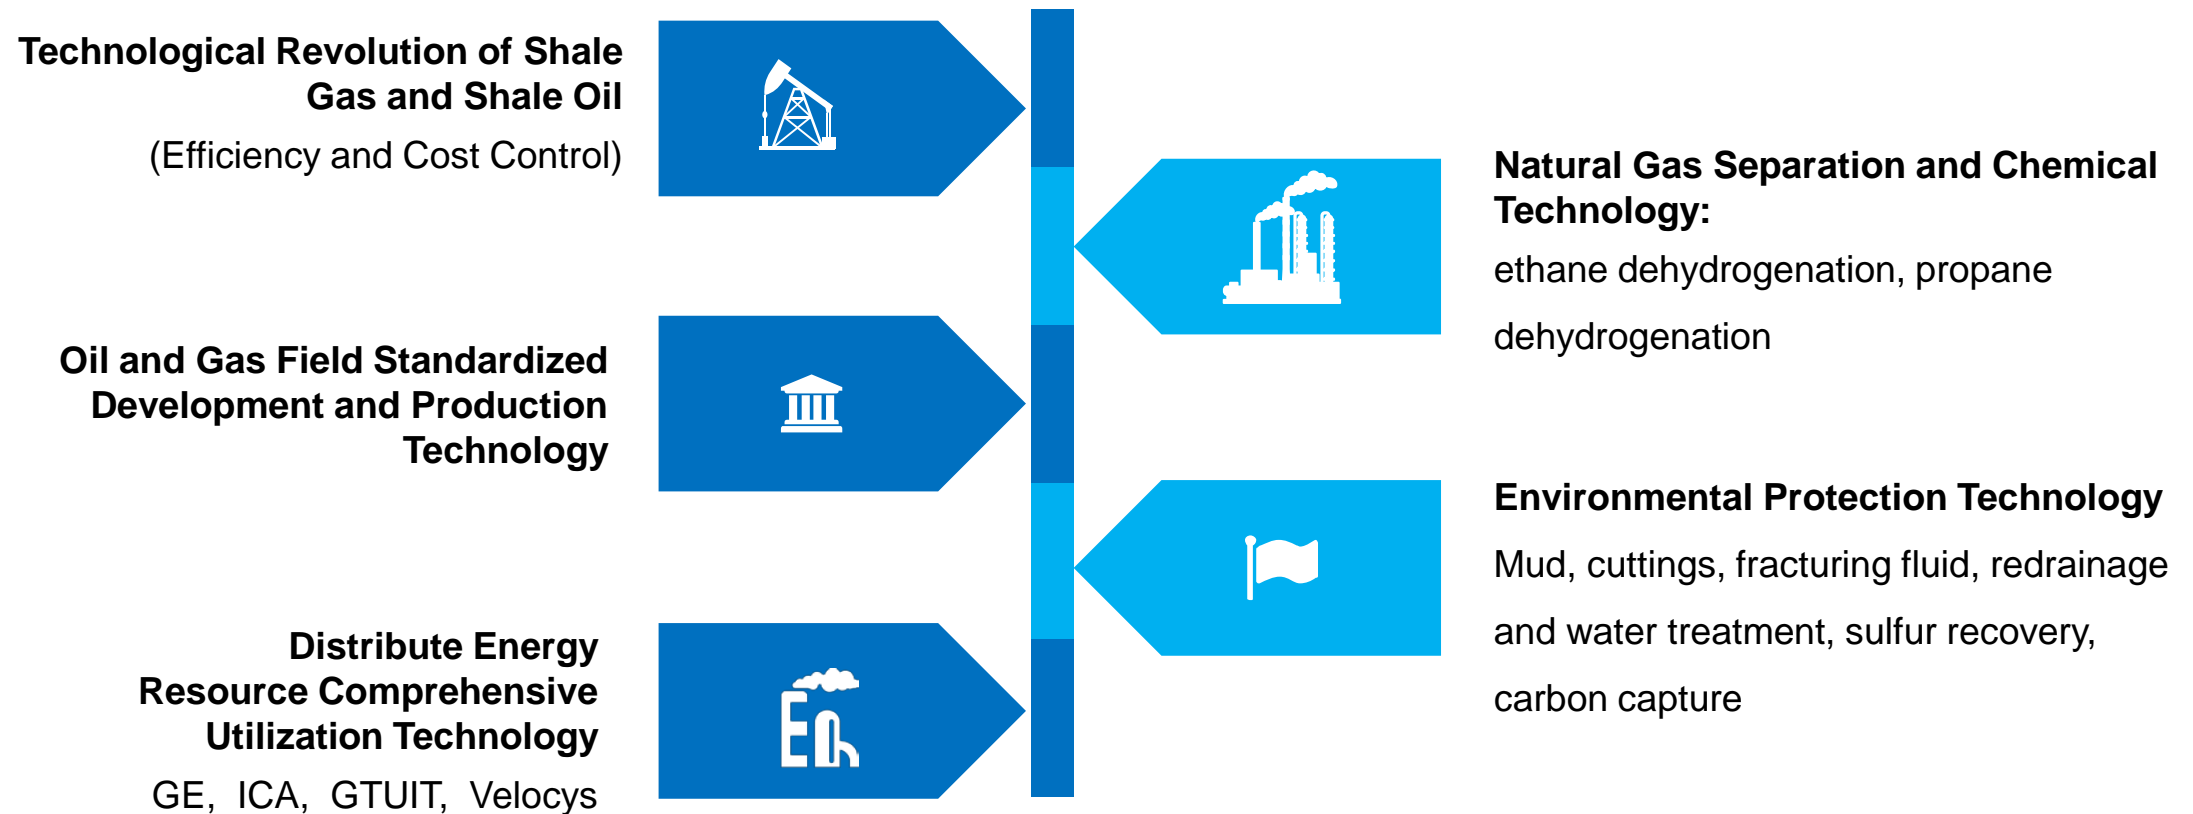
Technological Revolution of Shale Gas and Shale Oil

(Efficiency and Cost Control)

Natural Gas Separation and Chemical Technology:

ethane dehydrogenation, propane dehydrogenation

Oil and Gas Field Standardized Development and Production Technology

Environmental Protection Technology

Mud, cuttings, fracturing fluid, redrainage and water treatment, sulfur recovery, carbon capture

Distribute Energy Resource Comprehensive Utilization Technology

GE, ICA, GTUIT, Velocys

En